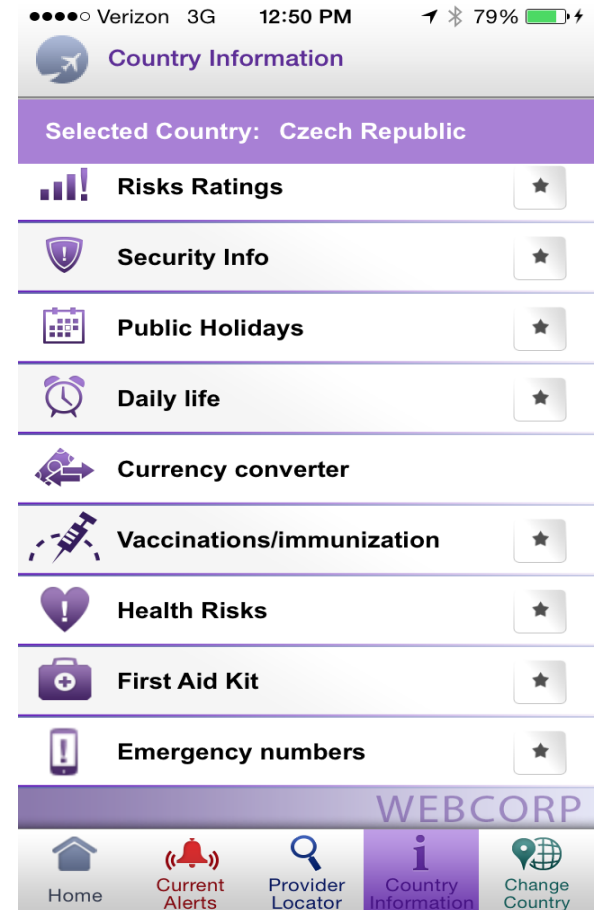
●●●●○ Verizon 3G 12:50 PM 79%

Country Information

Selected Country: Czech Republic

Risks Ratings

Security Info

Public Holidays

Daily life

Currency converter

Vaccinations/immunization

Health Risks

First Aid Kit

Emergency numbers

WEBCORP

Home

Current Alerts

Provider Locator

Country Information

Change Country